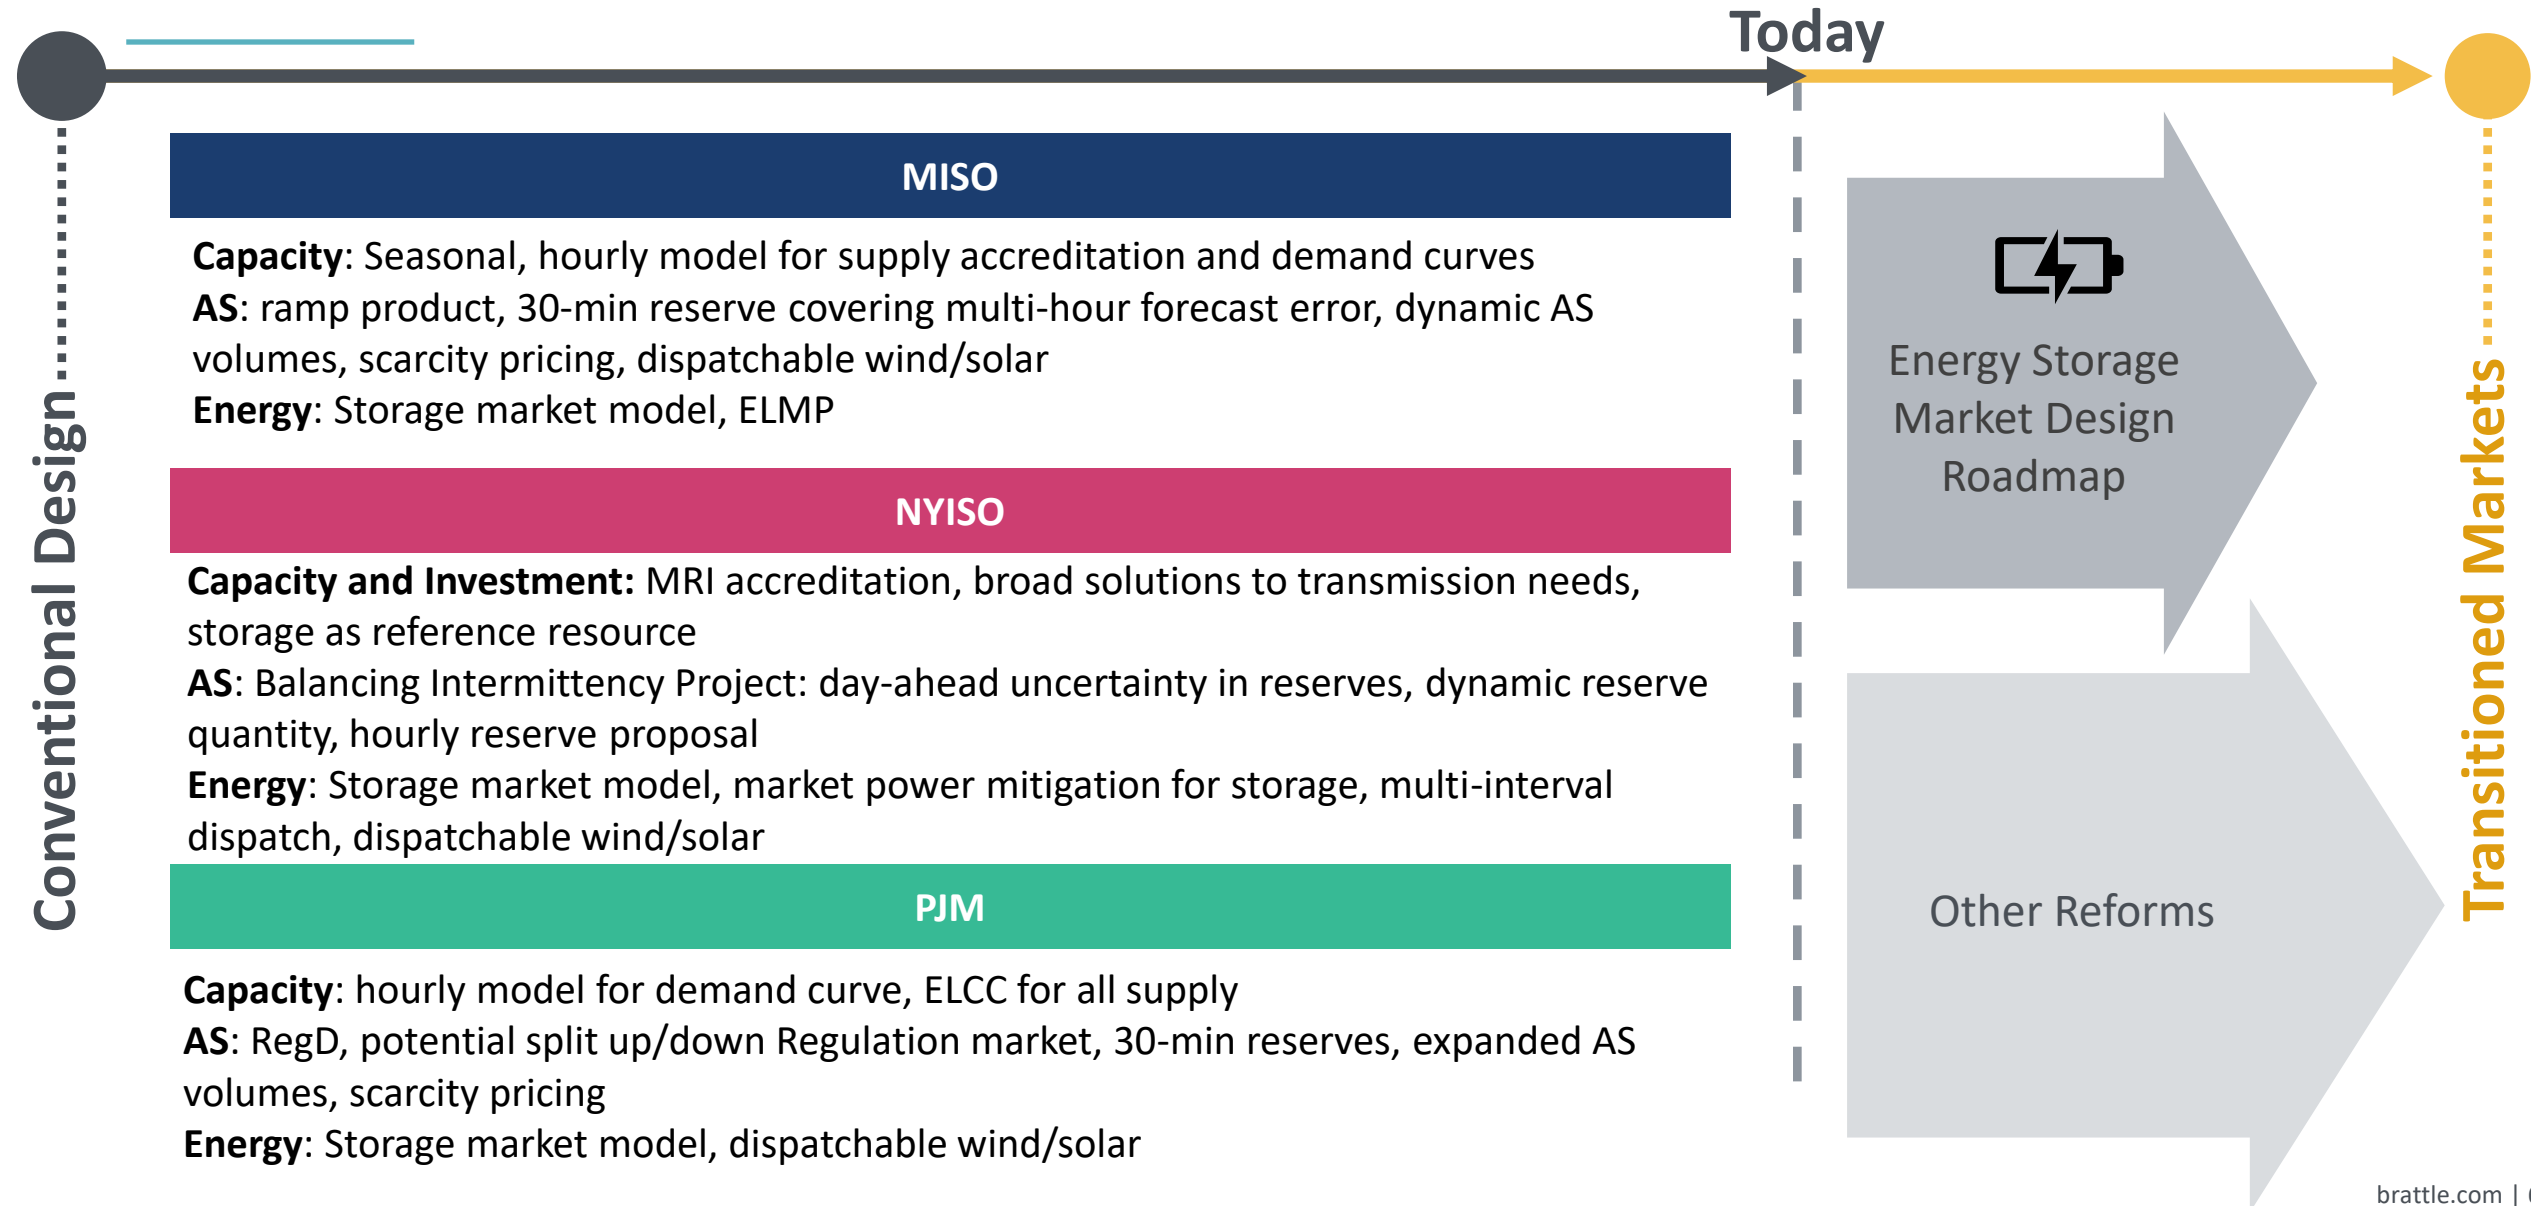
Today

Conventional Design

MISO

**Capacity**: Seasonal, hourly model for supply accreditation and demand curves
**AS**: ramp product, 30-min reserve covering multi-hour forecast error, dynamic AS volumes, scarcity pricing, dispatchable wind/solar
**Energy**: Storage market model, ELMP

NYISO

**Capacity and Investment:** MRI accreditation, broad solutions to transmission needs, storage as reference resource
**AS**: Balancing Intermittency Project: day-ahead uncertainty in reserves, dynamic reserve quantity, hourly reserve proposal
**Energy**: Storage market model, market power mitigation for storage, multi-interval dispatch, dispatchable wind/solar

PJM

**Capacity**: hourly model for demand curve, ELCC for all supply
**AS**: RegD, potential split up/down Regulation market, 30-min reserves, expanded AS volumes, scarcity pricing
**Energy**: Storage market model, dispatchable wind/solar

Energy Storage Market Design Roadmap

Other Reforms

Transitioned Markets

brattle.com | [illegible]